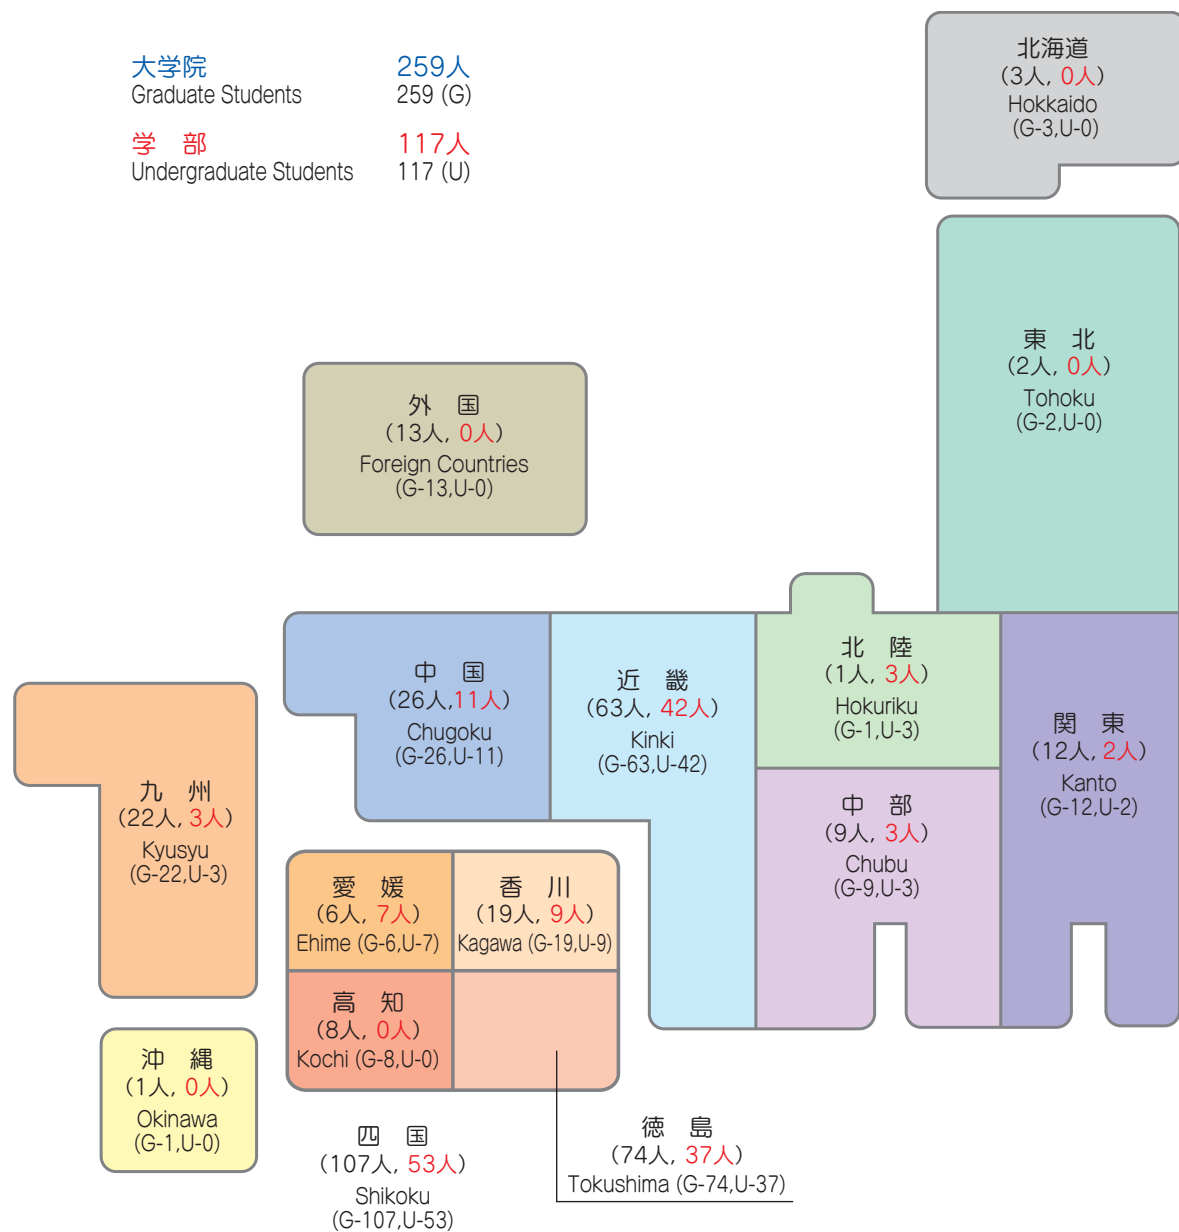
大学院 259人
Graduate Students 259 (G)

学 部 117人
Undergraduate Students 117 (U)

北海道
(3人, 0人)
Hokkaido
(G-3,U-0)

東 北
(2人, 0人)
Tohoku
(G-2,U-0)

外 国
(13人, 0人)
Foreign Countries
(G-13,U-0)

中 国
(26人,11人)
Chugoku
(G-26,U-11)

近 畿
(63人, 42人)
Kinki
(G-63,U-42)

北 陸
(1人, 3人)
Hokuriku
(G-1,U-3)

関 東
(12人, 2人)
Kanto
(G-12,U-2)

九 州
(22人, 3人)
Kyusyu
(G-22,U-3)

中 部
(9人, 3人)
Chubu
(G-9,U-3)

愛 媛
(6人, 7人)
Ehime (G-6,U-7)

香 川
(19人, 9人)
Kagawa (G-19,U-9)

高 知
(8人, 0人)
Kochi (G-8,U-0)

沖 縄
(1人, 0人)
Okinawa
(G-1,U-0)

四 国
(107人, 53人)
Shikoku
(G-107,U-53)

徳 島
(74人, 37人)
Tokushima (G-74,U-37)